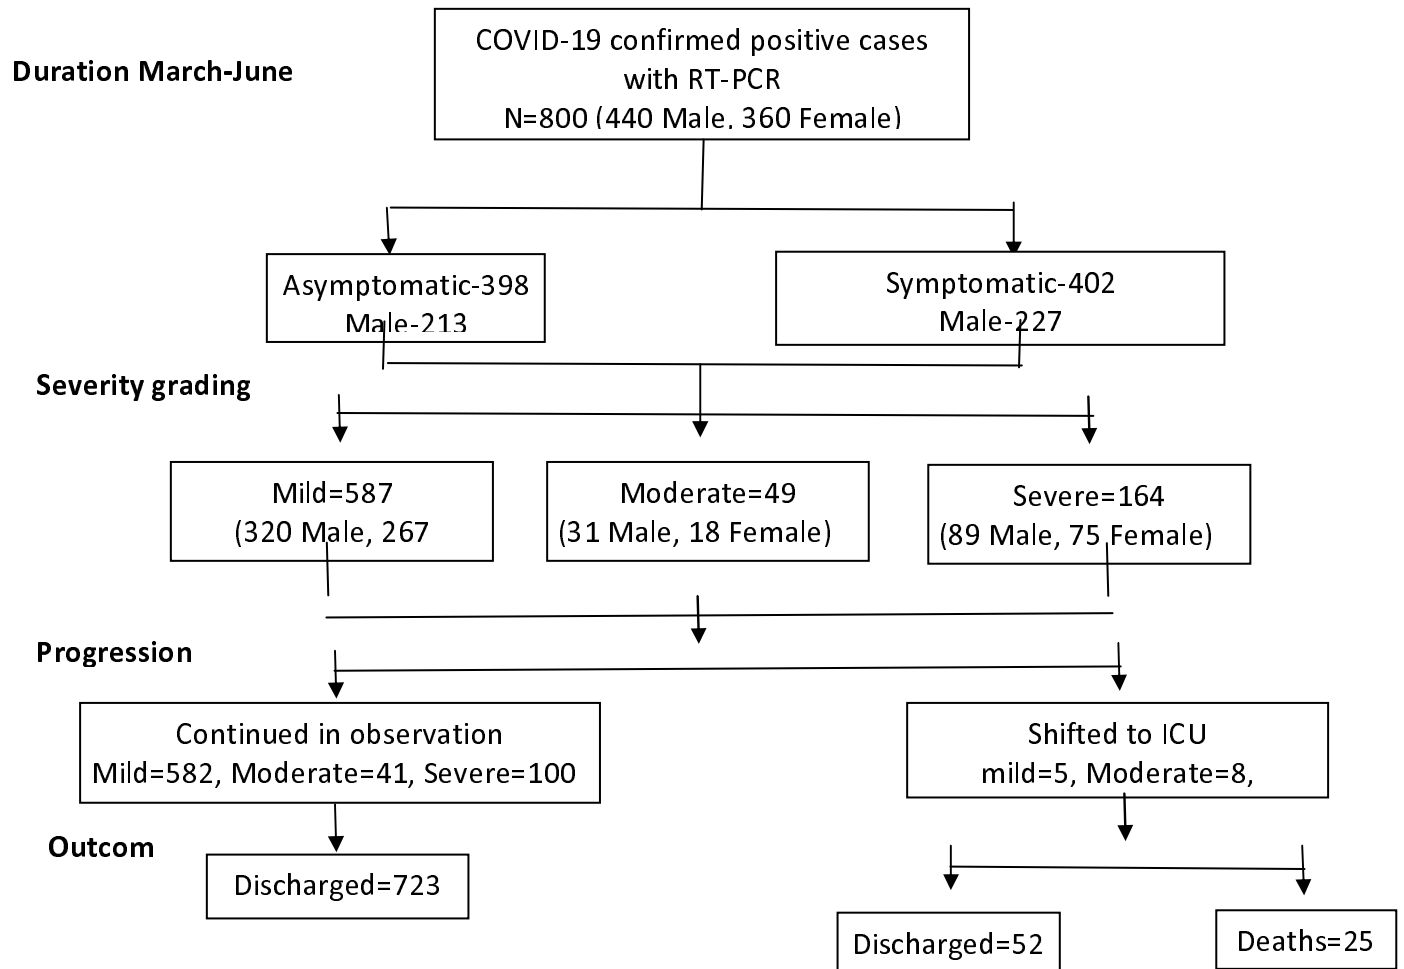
Duration March-June

COVID-19 confirmed positive cases with RT-PCR
N=800 (440 Male, 360 Female)

Asymptomatic-398
Male-213

Symptomatic-402
Male-227

Severity grading

Mild=587
(320 Male, 267

Moderate=49
(31 Male, 18 Female)

Severe=164
(89 Male, 75 Female)

Progression

Continued in observation
Mild=582, Moderate=41, Severe=100

Shifted to ICU
mild=5, Moderate=8,

Outcom

Discharged=723

Discharged=52

Deaths=25